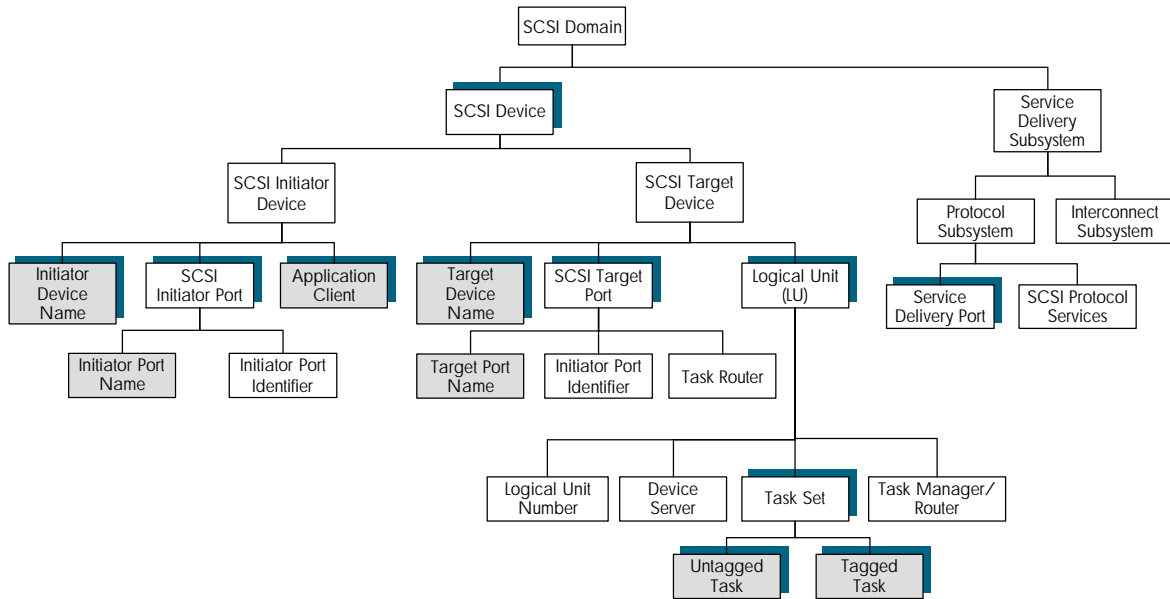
SCSI Domain

SCSI Device

Service Delivery Subsystem

SCSI Initiator Device

SCSI Target Device

Protocol Subsystem

Interconnect Subsystem

Initiator Device Name

SCSI Initiator Port

Application Client

Target Device Name

SCSI Target Port

Logical Unit (LU)

Service Delivery Port

SCSI Protocol Services

Initiator Port Name

Initiator Port Identifier

Target Port Name

Initiator Port Identifier

Task Router

Logical Unit Number

Device Server

Task Set

Task Manager/ Router

Untagged Task

Tagged Task